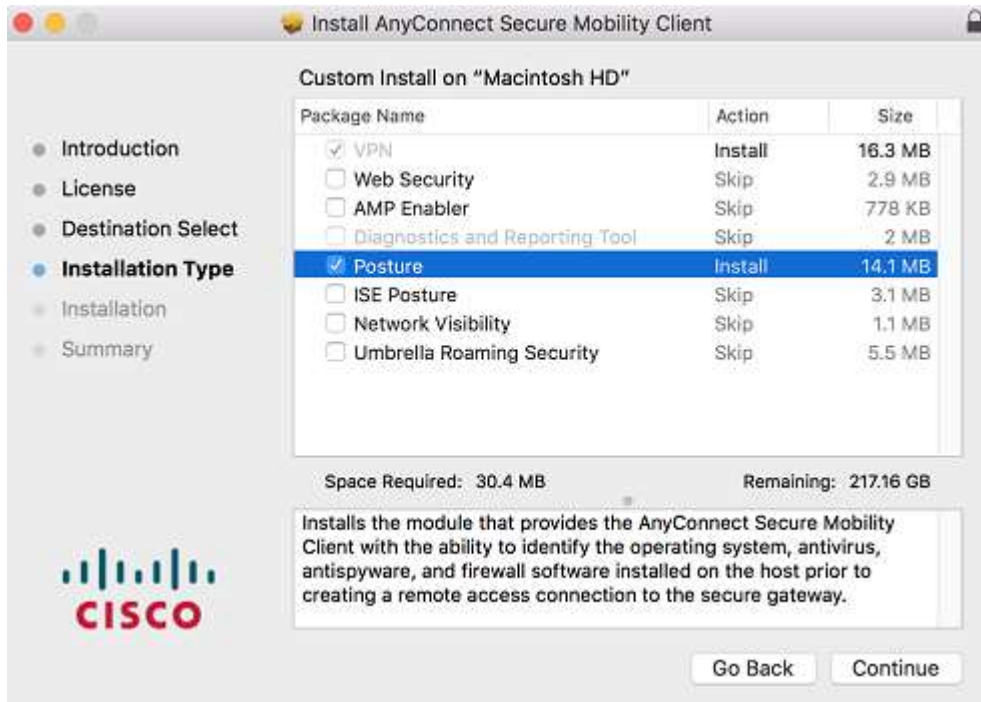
Install AnyConnect Secure Mobility Client

Introduction
License
Destination Select
Installation Type
Installation
Summary

Custom Install on "Macintosh HD"

| Package Name | Action | Size |
|---|---|---|
| VPN | Install | 16.3 MB |
| Web Security | Skip | 2.9 MB |
| AMP Enabler | Skip | 778 KB |
| Diagnostics and Reporting Tool | Skip | 2 MB |
| Posture | Install | 14.1 MB |
| ISE Posture | Skip | 3.1 MB |
| Network Visibility | Skip | 1.1 MB |
| Umbrella Roaming Security | Skip | 5.5 MB |

Space Required: 30.4 MB    Remaining: 217.16 GB

Installs the module that provides the AnyConnect Secure Mobility Client with the ability to identify the operating system, antivirus, antispyware, and firewall software installed on the host prior to creating a remote access connection to the secure gateway.

CISCO

Go Back    Continue